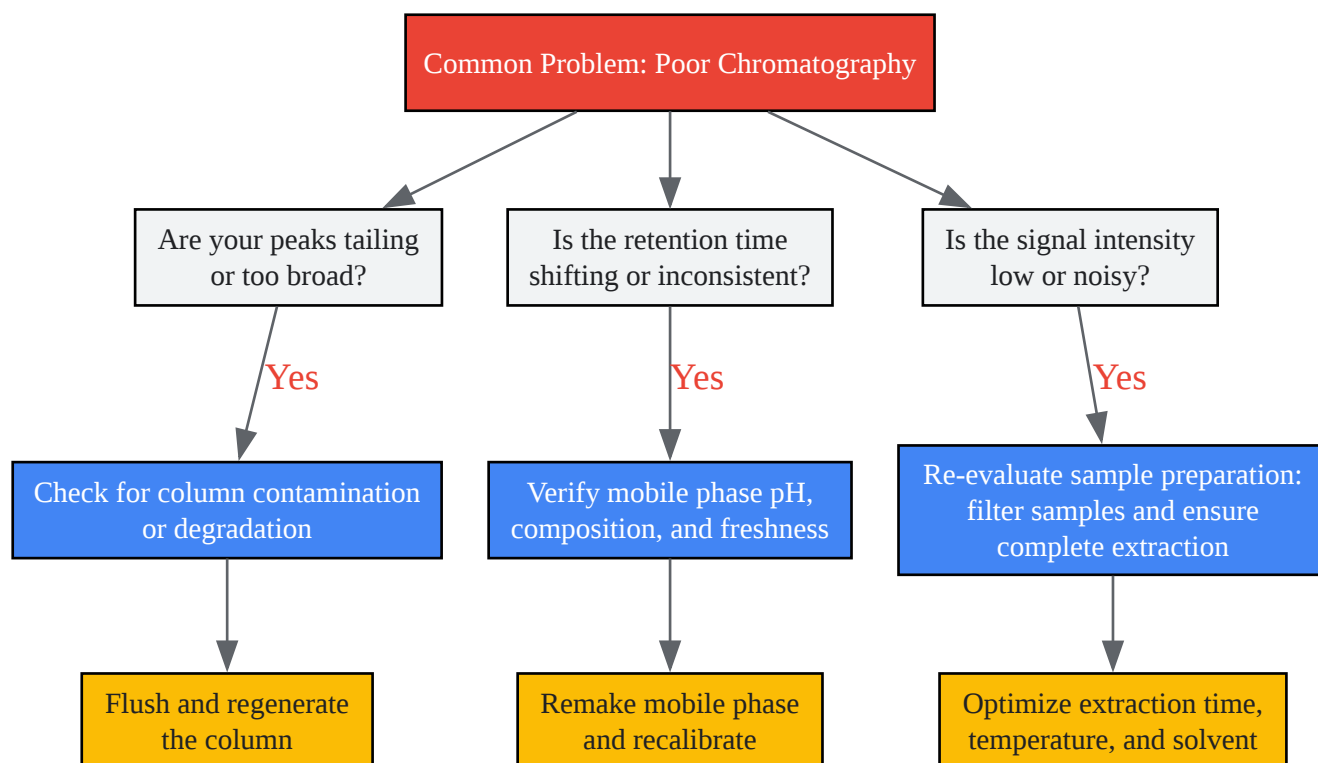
Common Problem: Poor Chromatography

Are your peaks tailing or too broad?

Yes

Check for column contamination or degradation

Flush and regenerate the column

Is the retention time shifting or inconsistent?

Yes

Verify mobile phase pH, composition, and freshness

Remake mobile phase and recalibrate

Is the signal intensity low or noisy?

Yes

Re-evaluate sample preparation: filter samples and ensure complete extraction

Optimize extraction time, temperature, and solvent